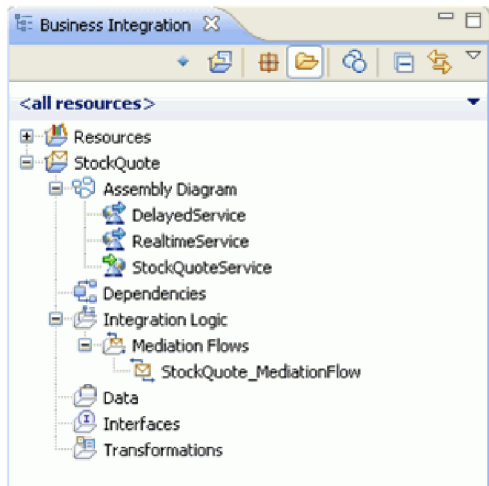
Business Integration

<all resources>

Resources
StockQuote
Assembly Diagram
DelayedService
RealtimeService
StockQuoteService
Dependencies
Integration Logic
Mediation Flows
StockQuote_MediationFlow
Data
Interfaces
Transformations